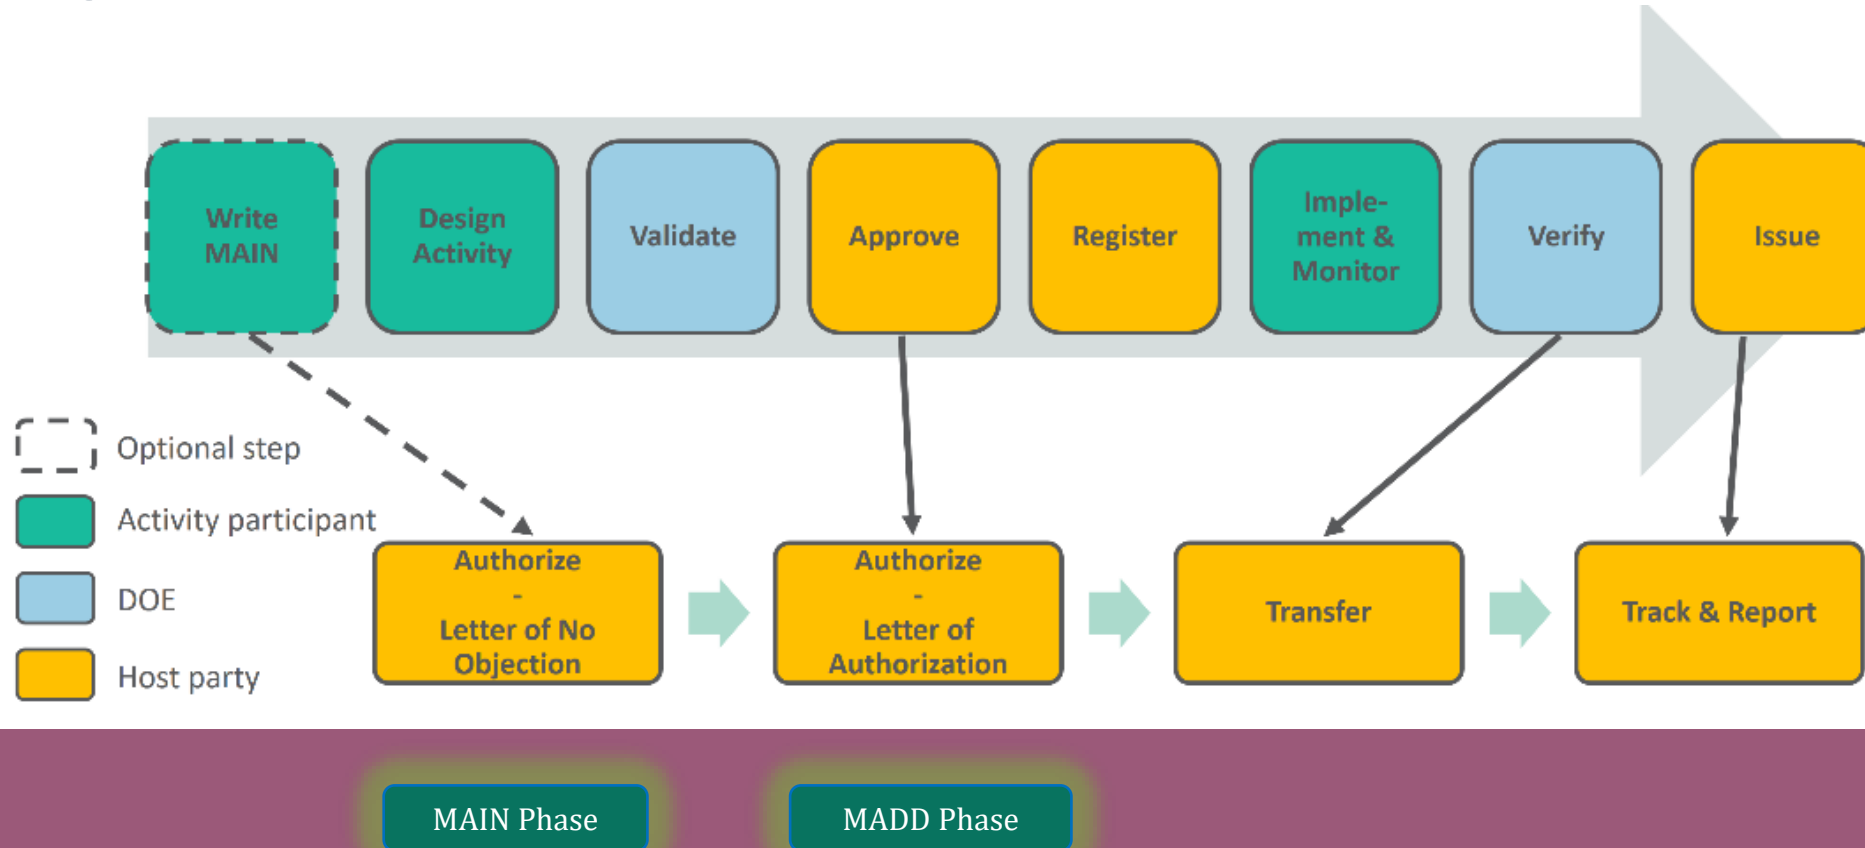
Write MAIN

Design Activity

Validate

Approve

Register

Implement & Monitor

Verify

Issue

Optional step

Activity participant

DOE

Host party

Authorize - Letter of No Objection

Authorize - Letter of Authorization

Transfer

Track & Report

MAIN Phase

MADD Phase